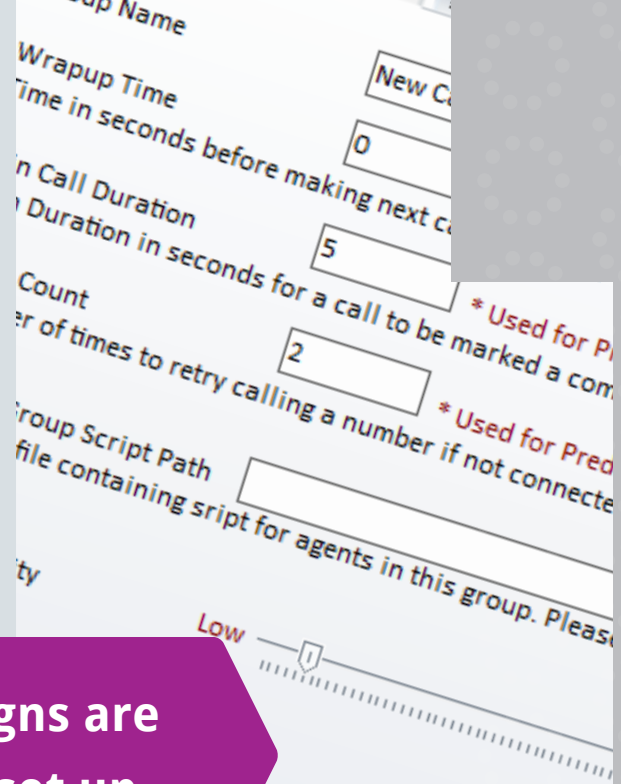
up Name

Wrapup Time
Time in seconds before making next c

New C

0

n Call Duration
Duration in seconds for a call to be marked a com

5

* Used for P

Count
er of times to retry calling a number if not connecte

2

* Used for Pred

roup Script Path
file containing sript for agents in this group. Pleas

ty

Low

gns are
set up